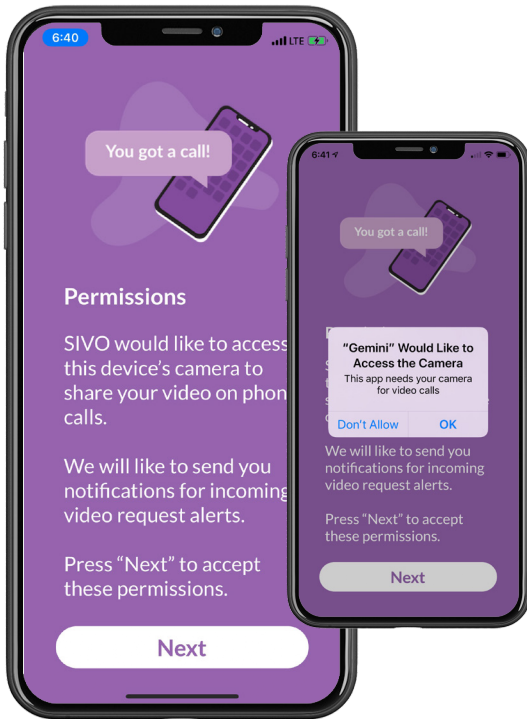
6:40

LTE

You got a call!

Permissions

SIVO would like to access this device's camera to share your video on phon calls.

We will like to send you notifications for incoming video request alerts.

Press "Next" to accept these permissions.

Next

6:41

You got a call!

"Gemini" Would Like to Access the Camera

This app needs your camera for video calls

Don't Allow

OK

We will like to send you notifications for incoming video request alerts.

Press "Next" to accept these permissions.

Next